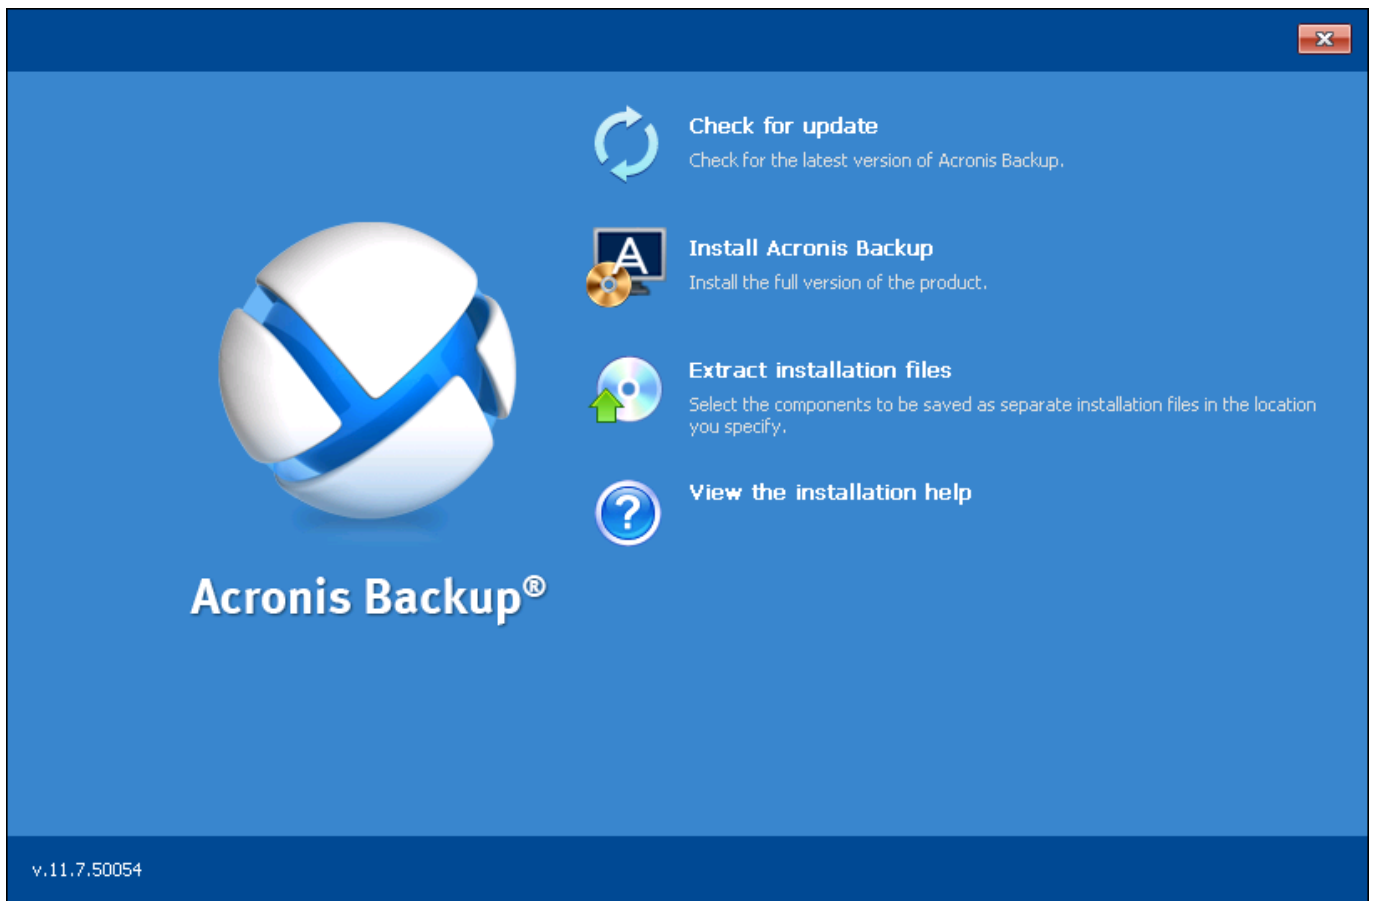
Acronis Backup®

Check for update
Check for the latest version of Acronis Backup.

Install Acronis Backup
Install the full version of the product.

Extract installation files
Select the components to be saved as separate installation files in the location you specify.

View the installation help

v.11.7.50054